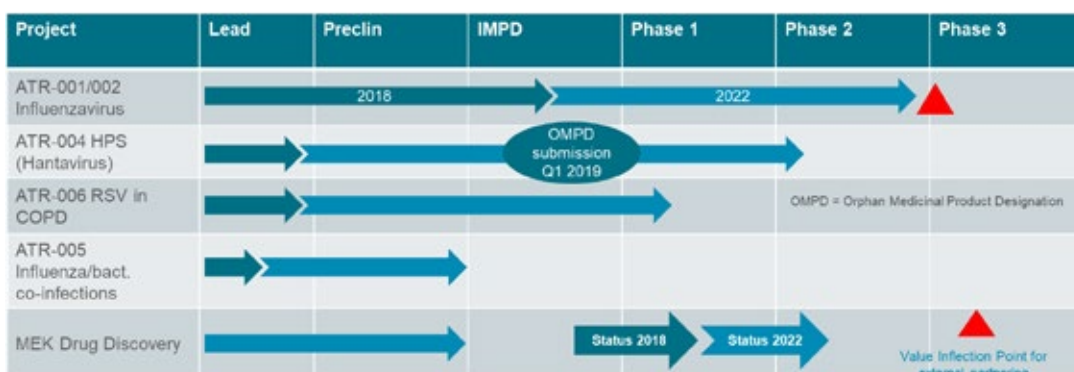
| Project | Lead | Preclin | IMPD | Phase 1 | Phase 2 | Phase 3 |
|---|---|---|---|---|---|---|
| ATR-001/002 Influenzavirus | 2018 | | | 2022 | | |
| ATR-004 HPS (Hantavirus) | | | OMPD submission Q1 2019 | | | |
| ATR-006 RSV in COPD | | | | | OMPD = Orphan Medicinal Product Designation | |
| ATR-005 Influenza/bact. co-infections | | | | | | |
| MEK Drug Discovery | | | | Status 2018 | Status 2022 | Value Inflection Point for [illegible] |